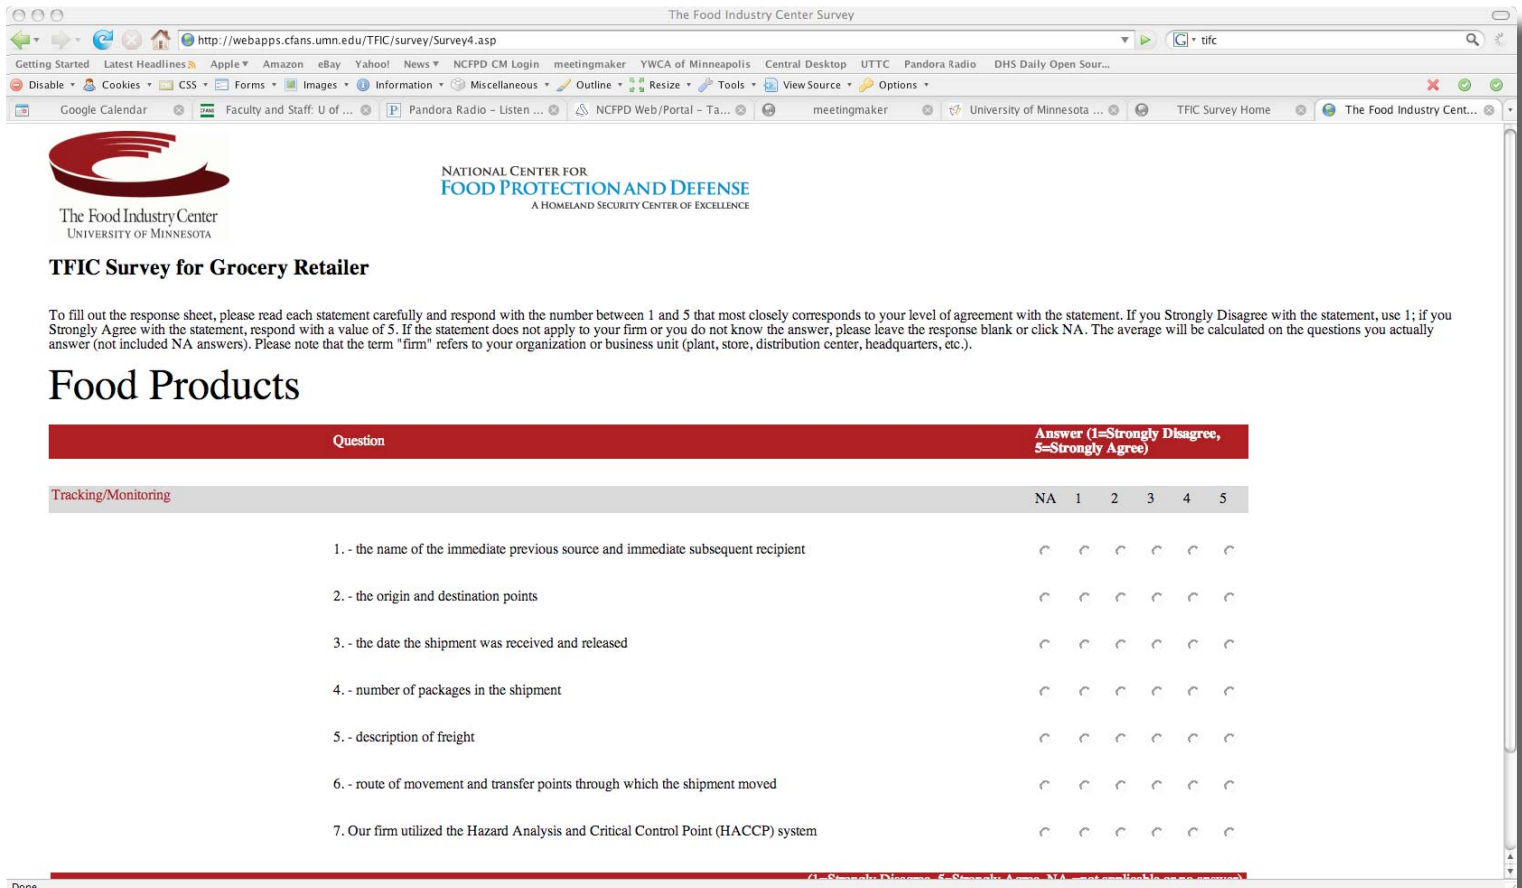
The Food Industry Center Survey

http://webapps.cfans.umn.edu/TFIC/survey/Survey4.asp

tifc

Getting Started Latest Headlines Apple Amazon eBay Yahoo! News NCFPD CM Login meetingmaker YWCA of Minneapolis Central Desktop UTTC Pandora Radio DHS Daily Open Sour...

Disable Cookies CSS Forms Images Information Miscellaneous Outline Resize Tools View Source Options

Google Calendar | Faculty and Staff: U of ... | Pandora Radio - Listen ... | NCFPD Web/Portal - Ta... | meetingmaker | University of Minnesota ... | TFIC Survey Home | The Food Industry Cent...

The Food Industry Center
University of Minnesota

National Center for
Food Protection and Defense
A Homeland Security Center of Excellence

TFIC Survey for Grocery Retailer

To fill out the response sheet, please read each statement carefully and respond with the number between 1 and 5 that most closely corresponds to your level of agreement with the statement. If you Strongly Disagree with the statement, use 1; if you Strongly Agree with the statement, respond with a value of 5. If the statement does not apply to your firm or you do not know the answer, please leave the response blank or click NA. The average will be calculated on the questions you actually answer (not included NA answers). Please note that the term "firm" refers to your organization or business unit (plant, store, distribution center, headquarters, etc.).

Food Products

| Question | Answer (1=Strongly Disagree, 5=Strongly Agree) |
|---|---|
| Tracking/Monitoring | NA 1 2 3 4 5 |
| 1. - the name of the immediate previous source and immediate subsequent recipient | |
| 2. - the origin and destination points | |
| 3. - the date the shipment was received and released | |
| 4. - number of packages in the shipment | |
| 5. - description of freight | |
| 6. - route of movement and transfer points through which the shipment moved | |
| 7. Our firm utilized the Hazard Analysis and Critical Control Point (HACCP) system | |

Done